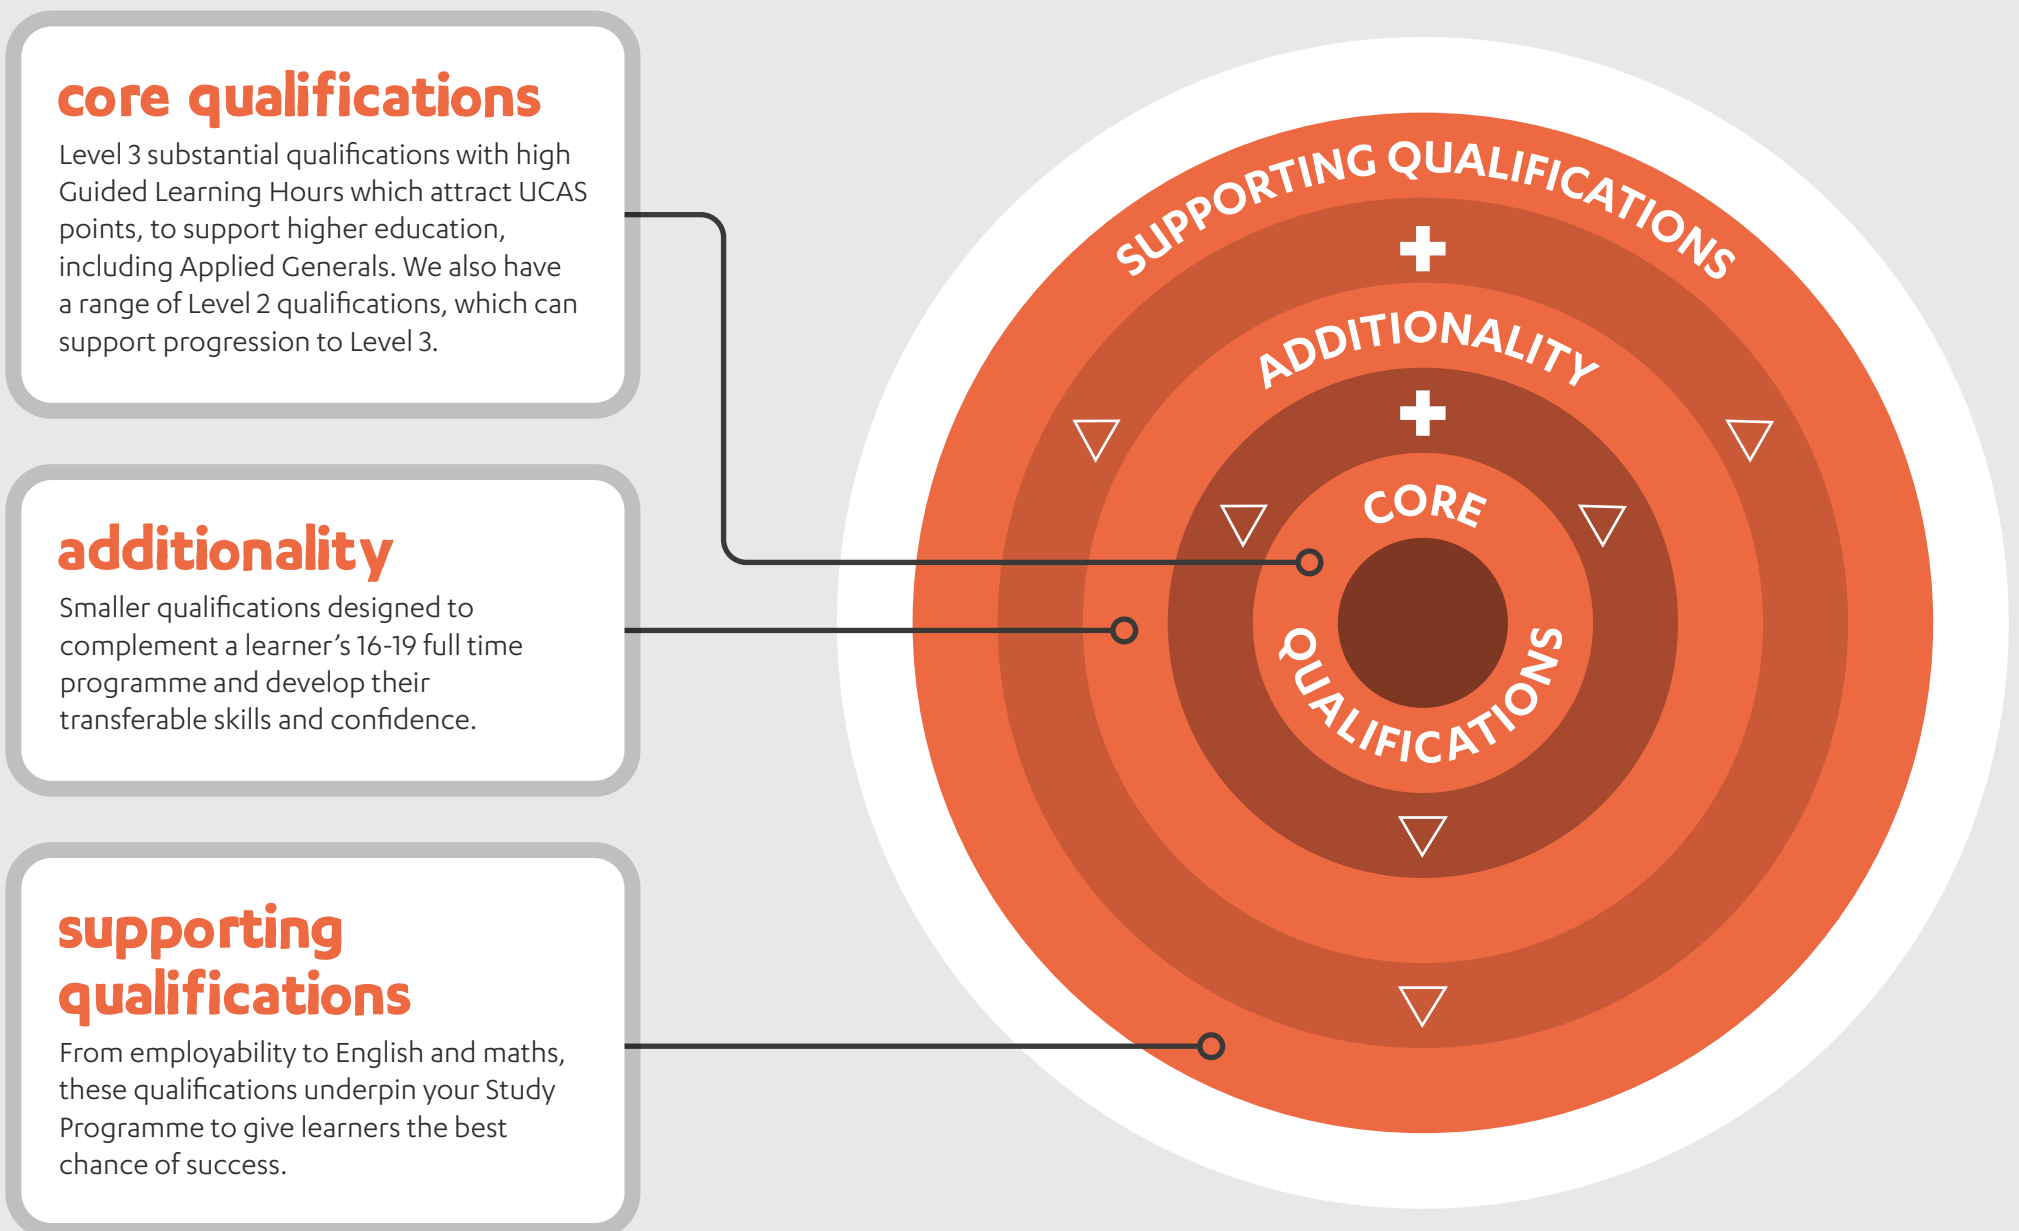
core qualifications

Level 3 substantial qualifications with high Guided Learning Hours which attract UCAS points, to support higher education, including Applied Generals. We also have a range of Level 2 qualifications, which can support progression to Level 3.

additionality

Smaller qualifications designed to complement a learner's 16-19 full time programme and develop their transferable skills and confidence.

supporting qualifications

From employability to English and maths, these qualifications underpin your Study Programme to give learners the best chance of success.

SUPPORTING QUALIFICATIONS

+

ADDITIONALITY

+

CORE QUALIFICATIONS